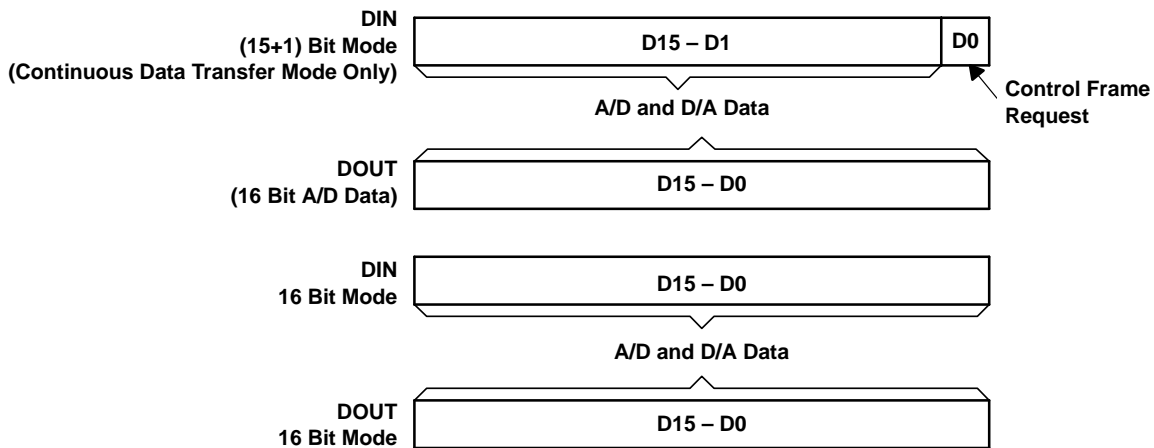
DIN
(15+1) Bit Mode
(Continuous Data Transfer Mode Only)

D15 – D1

D0

Control Frame Request

A/D and D/A Data

DOUT
(16 Bit A/D Data)

D15 – D0

DIN
16 Bit Mode

D15 – D0

A/D and D/A Data

DOUT
16 Bit Mode

D15 – D0